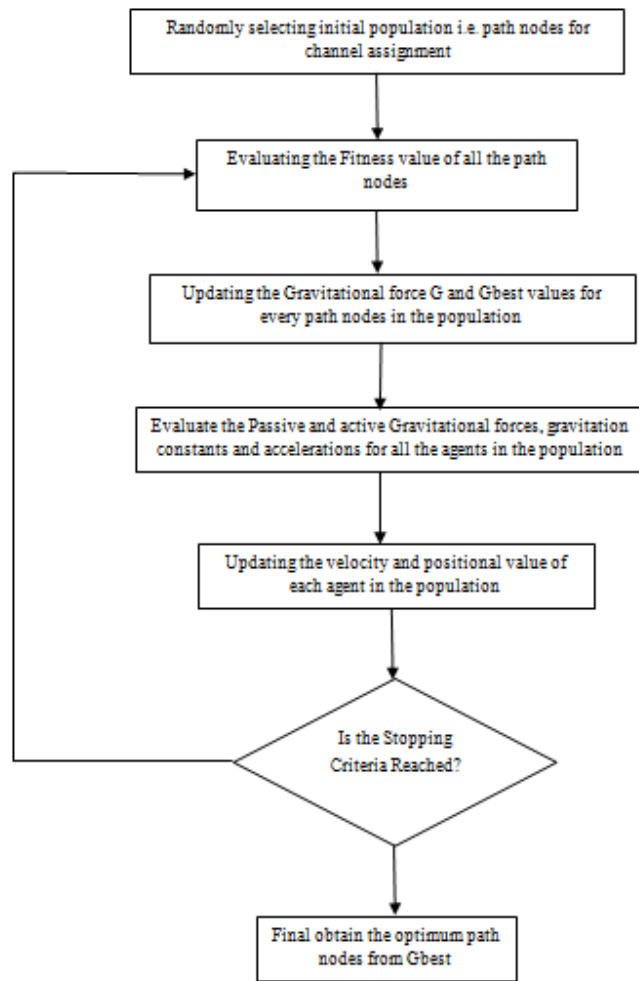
Randomly selecting initial population i.e. path nodes for channel assignment

Evaluating the Fitness value of all the path nodes

Updating the Gravitational force G and Gbest values for every path nodes in the population

Evaluate the Passive and active Gravitational forces, gravitation constants and accelerations for all the agents in the population

Updating the velocity and positional value of each agent in the population

Is the Stopping Criteria Reached?

Final obtain the optimum path nodes from Gbest